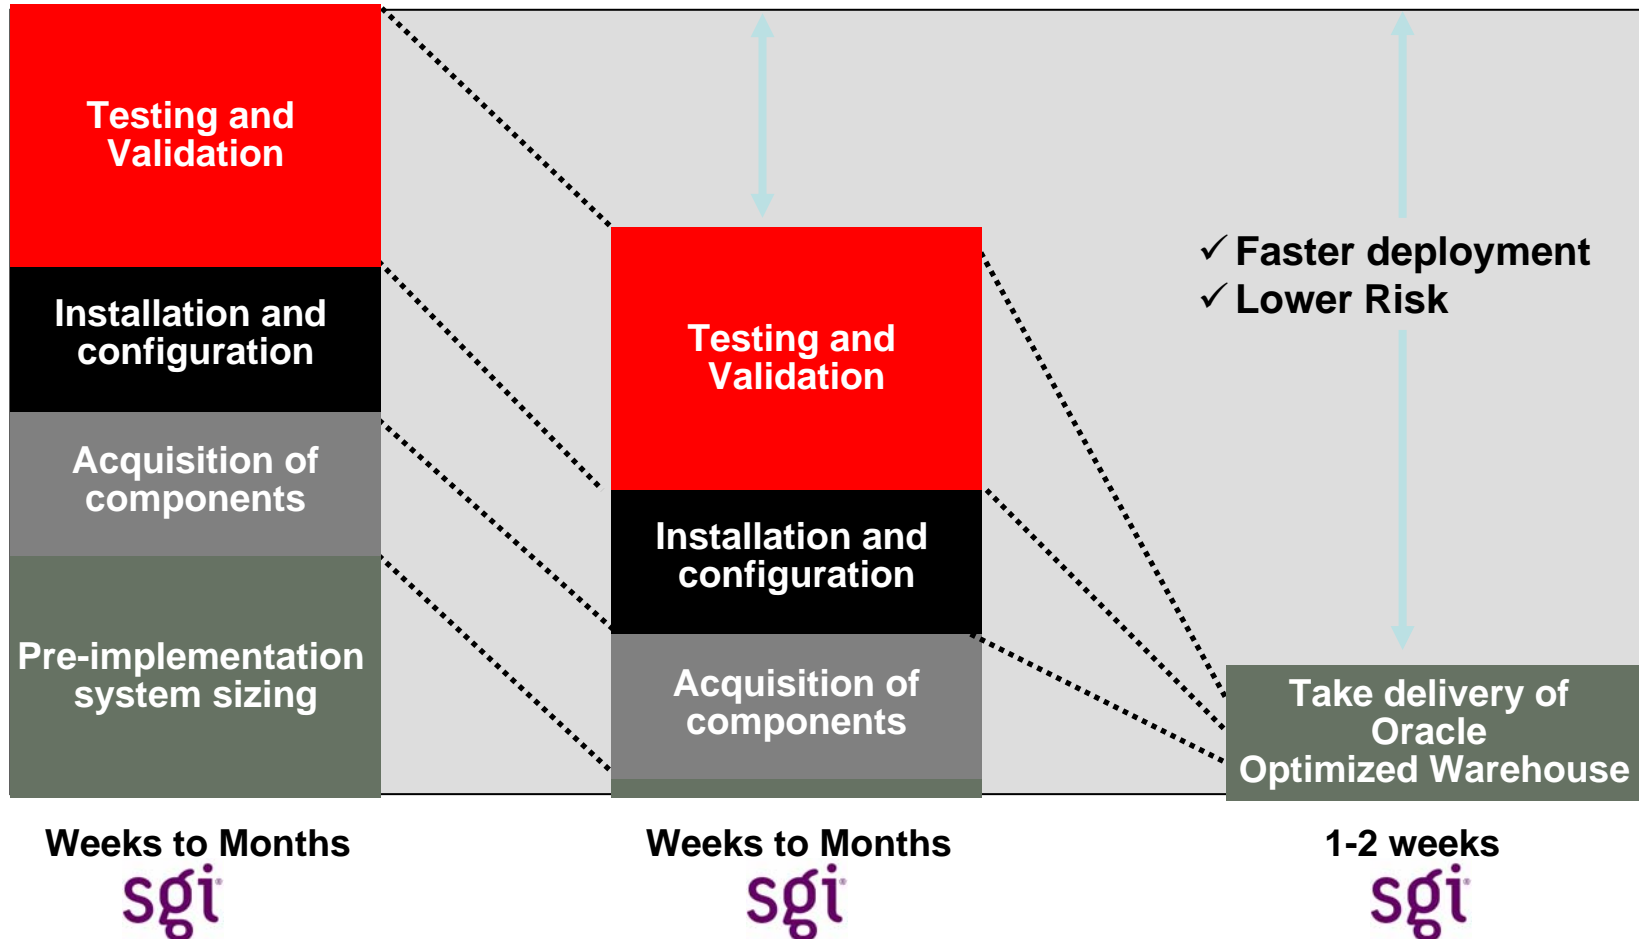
Testing and Validation

Installation and configuration

Acquisition of components

Pre-implementation system sizing

Testing and Validation

Installation and configuration

Acquisition of components

✓ Faster deployment
✓ Lower Risk

Take delivery of Oracle Optimized Warehouse

Weeks to Months
sgi

Weeks to Months
sgi

1-2 weeks
sgi